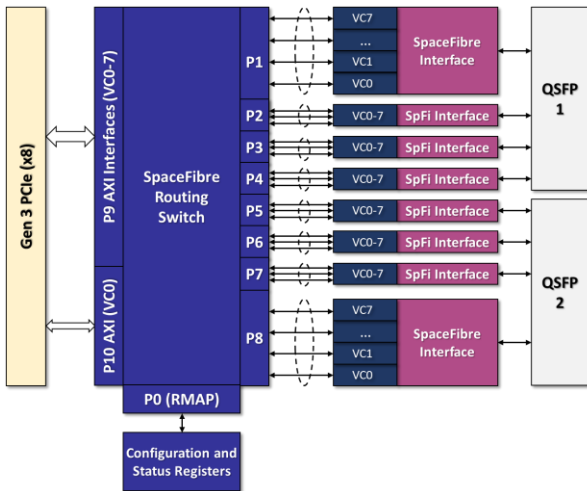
Gen 3 PCIe (x8)

P9 AXI Interfaces (VC0-7)

P10 AXI (VC0)

SpaceFibre Routing Switch

P1
P2
P3
P4
P5
P6
P7
P8

P0 (RMAP)

Configuration and Status Registers

VC7
...
VC1
VC0
SpaceFibre Interface

VC0-7
SpFi Interface
VC0-7
SpFi Interface
VC0-7
SpFi Interface
VC0-7
SpFi Interface
VC0-7
SpFi Interface
VC0-7
SpFi Interface

VC7
...
VC1
VC0
SpaceFibre Interface

QSFP 1

QSFP 2